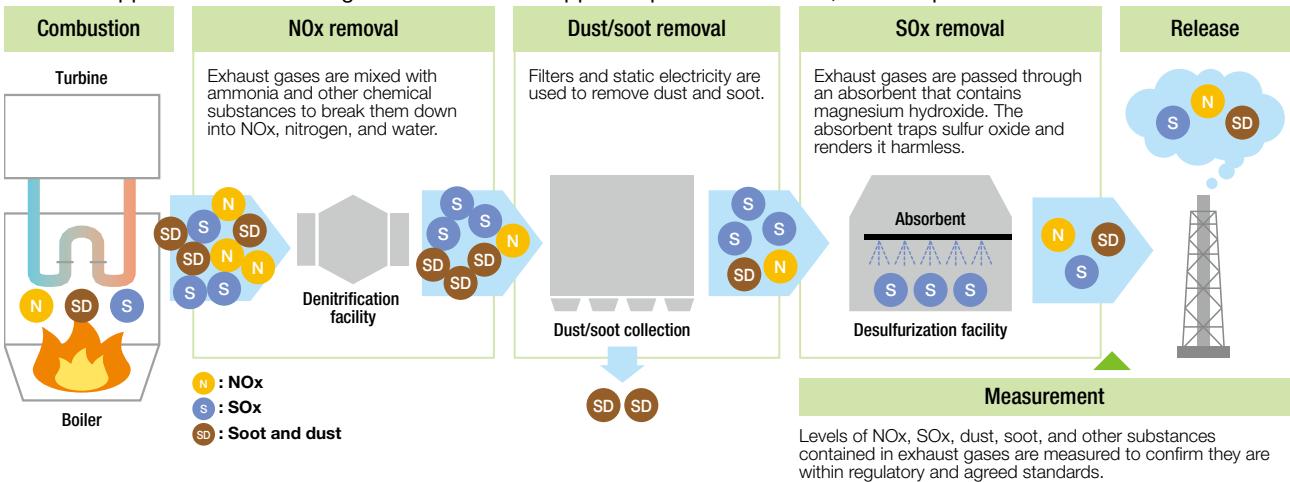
Combustion

Turbine

N SD S

Boiler

NOx removal

Exhaust gases are mixed with ammonia and other chemical substances to break them down into NOx, nitrogen, and water.

N S SD SD N SD N S S

Denitrification facility

S S S S N SD SD SD

N : NOx
S : SOx
SD : Soot and dust

Dust/soot removal

Filters and static electricity are used to remove dust and soot.

Dust/soot collection

SD SD

S S S N SD

SOx removal

Exhaust gases are passed through an absorbent that contains magnesium hydroxide. The absorbent traps sulfur oxide and renders it harmless.

Absorbent

S S S

Desulfurization facility

N SD S

Release

N S SD

Measurement

Levels of NOx, SOx, dust, soot, and other substances contained in exhaust gases are measured to confirm they are within regulatory and agreed standards.